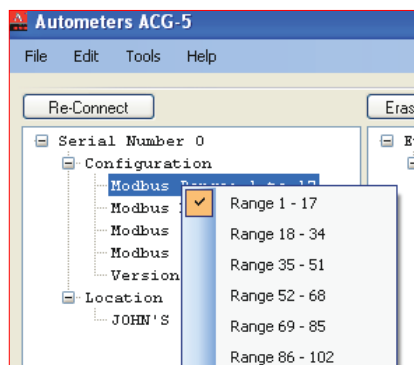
Autometers ACG-5

File Edit Tools Help

Re-Connect

Eras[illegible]

Serial Number 0
Configuration
Modbus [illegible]
Modbus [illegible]
Modbus
Modbus
Version
Location
JOHN'S

E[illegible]

Range 1 - 17
Range 18 - 34
Range 35 - 51
Range 52 - 68
Range 69 - 85
Range 86 - 102